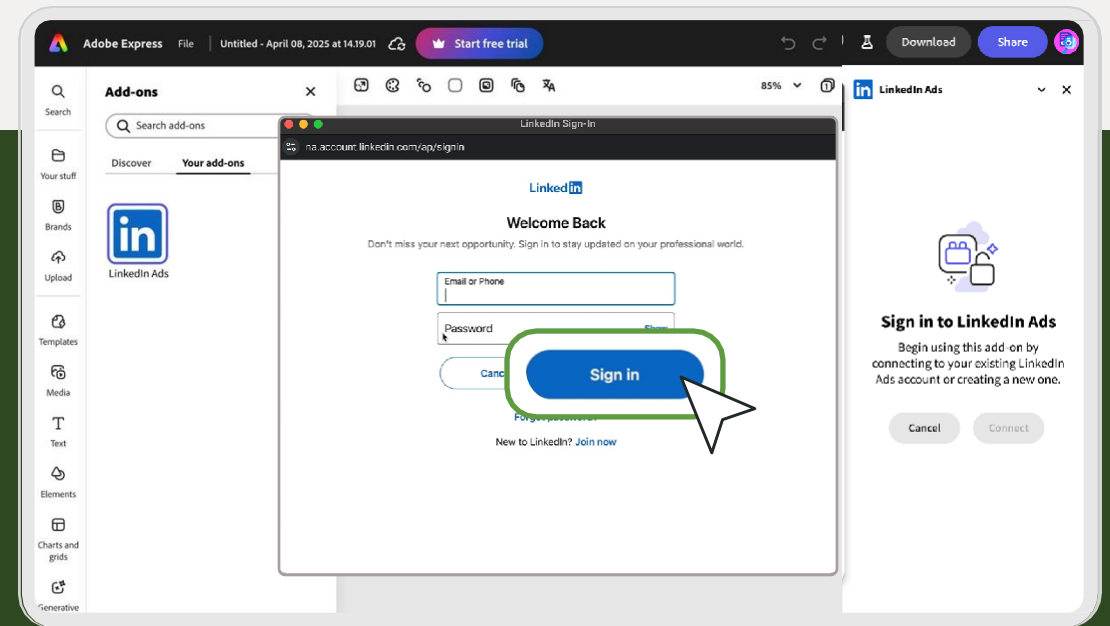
Adobe Express File | Untitled - April 08, 2025 at 14.19.01 Start free trial Download Share

Search
Your stuff
Brands
Upload
Templates
Media
Text
Elements
Charts and grids
Generative

Add-ons
Search add-ons
Discover Your add-ons
LinkedIn Ads

85%

LinkedIn Sign-In
na.account.linkedin.com/ap/signin

LinkedIn

Welcome Back
Don't miss your next opportunity. Sign in to stay updated on your professional world.

Email or Phone
Password Show
Canc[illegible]
Sign in
Forgot password?
New to LinkedIn? Join now

LinkedIn Ads

Sign in to LinkedIn Ads
Begin using this add-on by connecting to your existing LinkedIn Ads account or creating a new one.

Cancel Connect